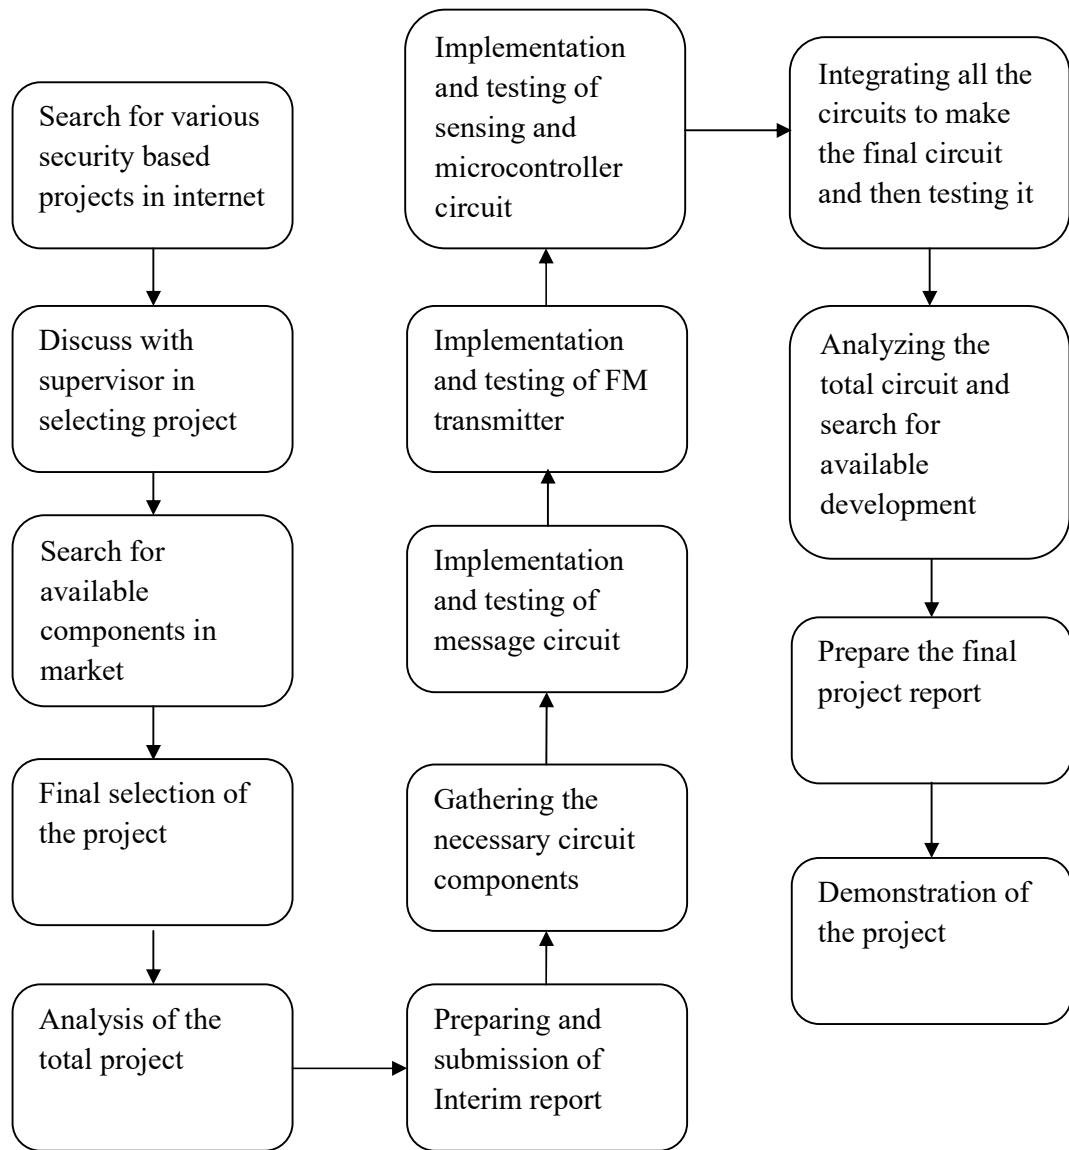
Search for various security based projects in internet

Discuss with supervisor in selecting project

Search for available components in market

Final selection of the project

Analysis of the total project

Preparing and submission of Interim report

Gathering the necessary circuit components

Implementation and testing of message circuit

Implementation and testing of FM transmitter

Implementation and testing of sensing and microcontroller circuit

Integrating all the circuits to make the final circuit and then testing it

Analyzing the total circuit and search for available development

Prepare the final project report

Demonstration of the project